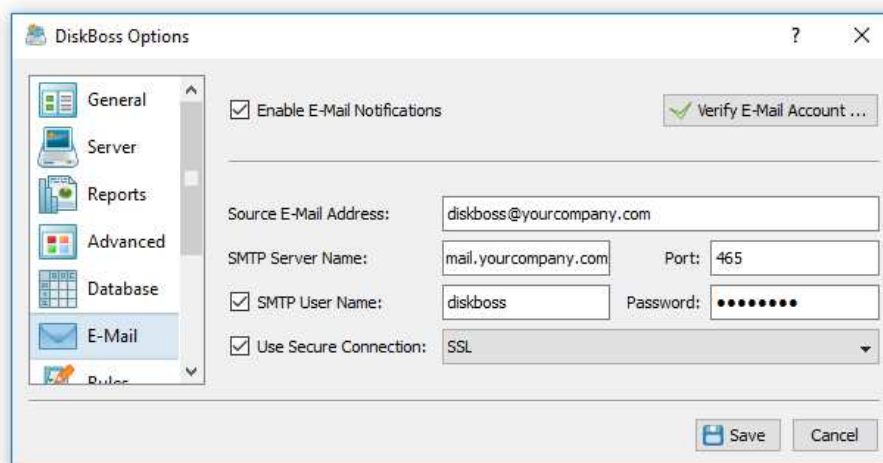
DiskBoss Options

?

General
Server
Reports
Advanced
Database
E-Mail
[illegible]

Enable E-Mail Notifications

Verify E-Mail Account ...

Source E-Mail Address: diskboss@yourcompany.com

SMTP Server Name: mail.yourcompany.com Port: 465

SMTP User Name: diskboss Password: ••••••••

Use Secure Connection: SSL

Save Cancel